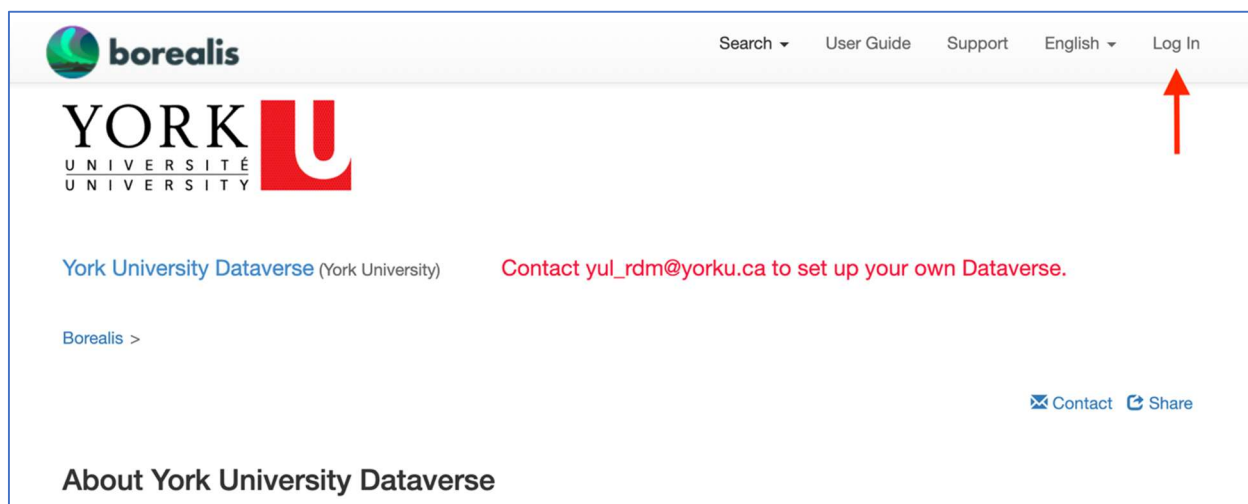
borealis

Search User Guide Support English Log In

YORK
UNIVERSITÉ
UNIVERSITY

York University Dataverse (York University)

Contact yul_rdm@yorku.ca to set up your own Dataverse.

Borealis >

Contact Share

About York University Dataverse